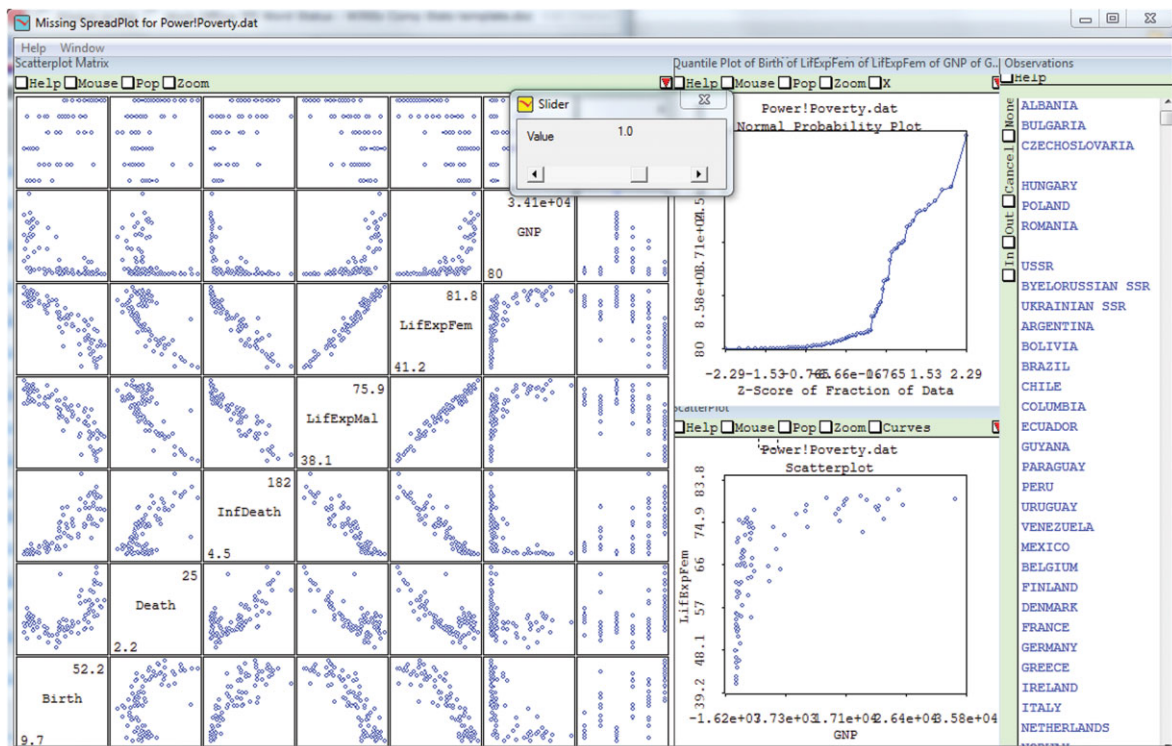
Missing SpreadPlot for Power!Poverty.dat

Help Window

Scatterplot Matrix

Help Mouse Pop Zoom

Slider

Value 1.0

3.41e+04
GNP
80

81.8
LifExpFem
41.2

75.9
LifExpMal
38.1

182
InfDeath
4.5

25
Death
2.2

52.2
Birth
9.7

Quantile Plot of Birth of LifExpFem of LifExpFem of GNP of G...

Help Mouse Pop Zoom X

Power!Poverty.dat
Normal Probability Plot

80 8.58e+03.71e+04.5

-2.29-1.53-0.765.66e-0.765 1.53 2.29
Z-Score of Fraction of Data

Scatterplot

Help Mouse Pop Zoom Curves

Power!Poverty.dat
Scatterplot

LifExpFem

39.2 48.1 57 66 74.9 83.8

-1.62e+03.73e+03.71e+04.2.64e+04.3.58e+04
GNP

Observations

Help

None Cancel Out In

ALBANIA
BULGARIA
CZECHOSLOVAKIA

HUNGARY
POLAND
ROMANIA

USSR
BYELORUSSIAN SSR
UKRAINIAN SSR
ARGENTINA
BOLIVIA
BRAZIL
CHILE
COLUMBIA
ECUADOR
GUYANA
PARAGUAY
PERU
URUGUAY
VENEZUELA
MEXICO
BELGIUM
FINLAND
DENMARK
FRANCE
GERMANY
GREECE
IRELAND
ITALY
NETHERLANDS